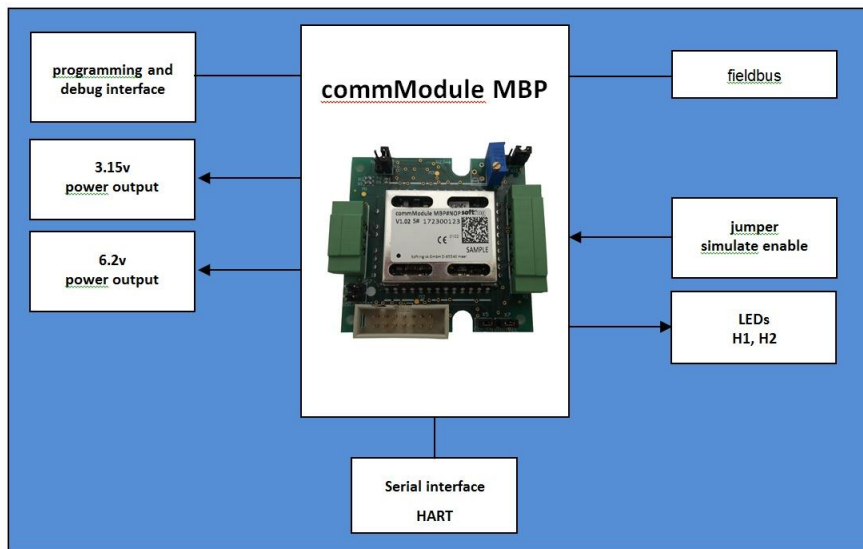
programming and debug interface

commModule MBP

fieldbus

3.15v
power output

6.2v
power output

commModule MBPENDP soft
V1.02 S# 172300123
CE
SAMPLE

jumper
simulate enable

LEDs
H1, H2

Serial interface
HART